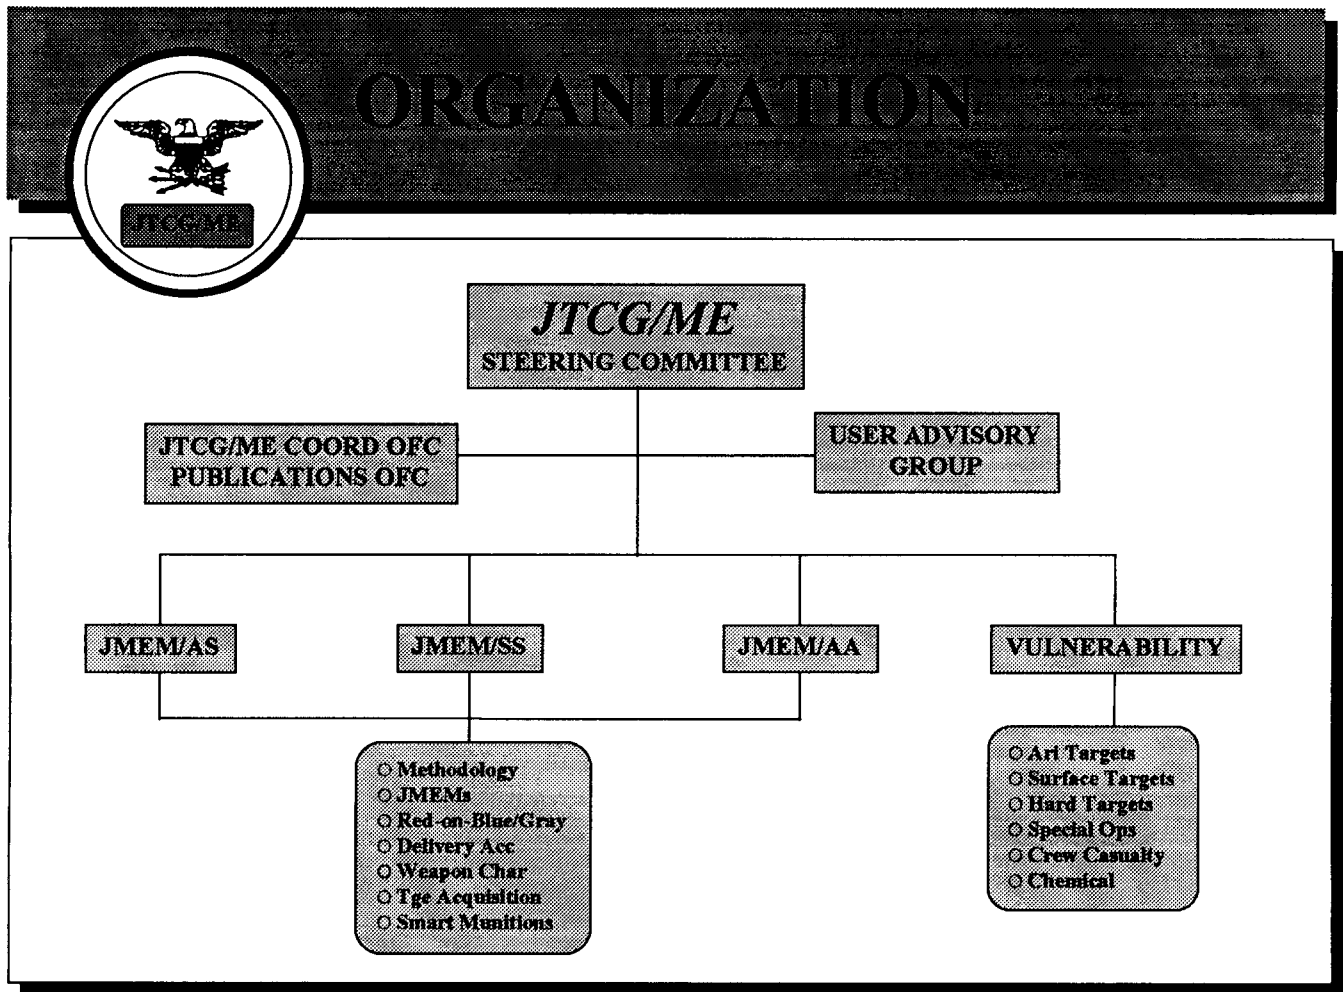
ORGANIZATION

JTCG/ME

JTCG/ME
STEERING COMMITTEE

JTCG/ME COORD OFC
PUBLICATIONS OFC

USER ADVISORY
GROUP

JMEM/AS

JMEM/SS

JMEM/AA

VULNERABILITY

O Methodology
O JMEMs
O Red-on-Blue/Gray
O Delivery Acc
O Weapon Char
O Tgt Acquisition
O Smart Munitions

O Air Targets
O Surface Targets
O Hard Targets
O Special Ops
O Crew Casualty
O Chemical